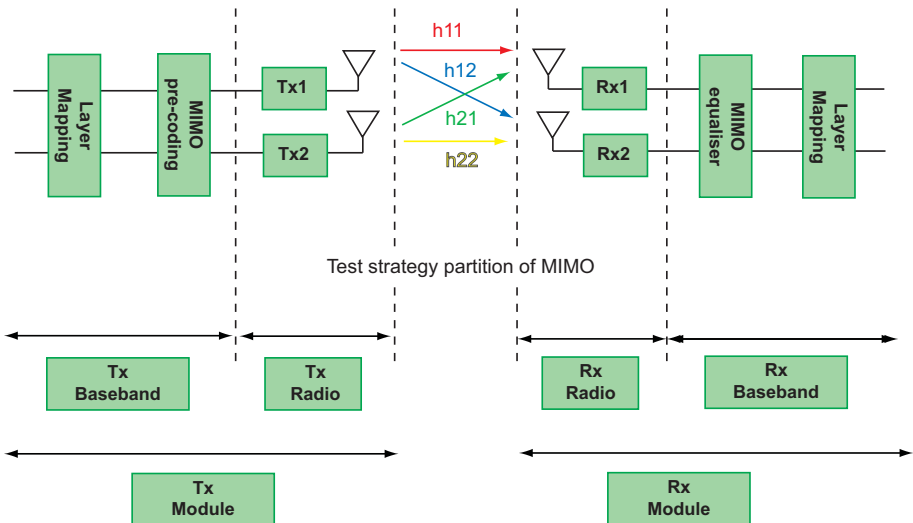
Layer Mapping

MIMO pre-coding

Tx1

Tx2

h11

h12

h21

h22

Rx1

Rx2

MIMO equaliser

Layer Mapping

Test strategy partition of MIMO

Tx Baseband

Tx Radio

Rx Radio

Rx Baseband

Tx Module

Rx Module